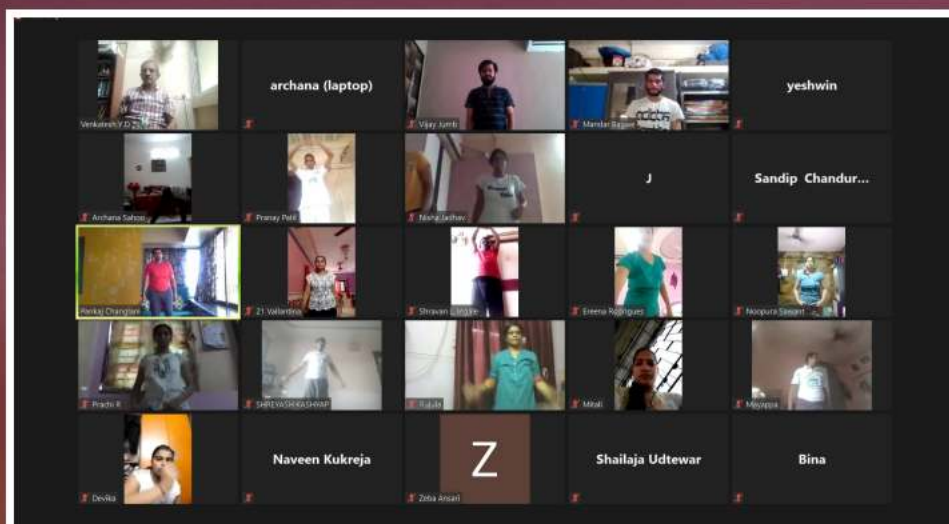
Venkatesh Y D
archana (laptop)
Vijay Jumb
Mandar Bagwe
yeshwin
Archana Sahoo
Pranay Patil
Nisha Jadhav
J
Sandip Chandur...
Pankaj Changlani
21 Vallentina
Shravan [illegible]
Ereena Rodrigues
Noopura Sawant
Prachi R
SHREYASHEKASHYAP
Rajula
Mitali
Mayappa
Devika
Naveen Kukreja
Z
Zeba Ansari
Shailaja Udtewar
Bina